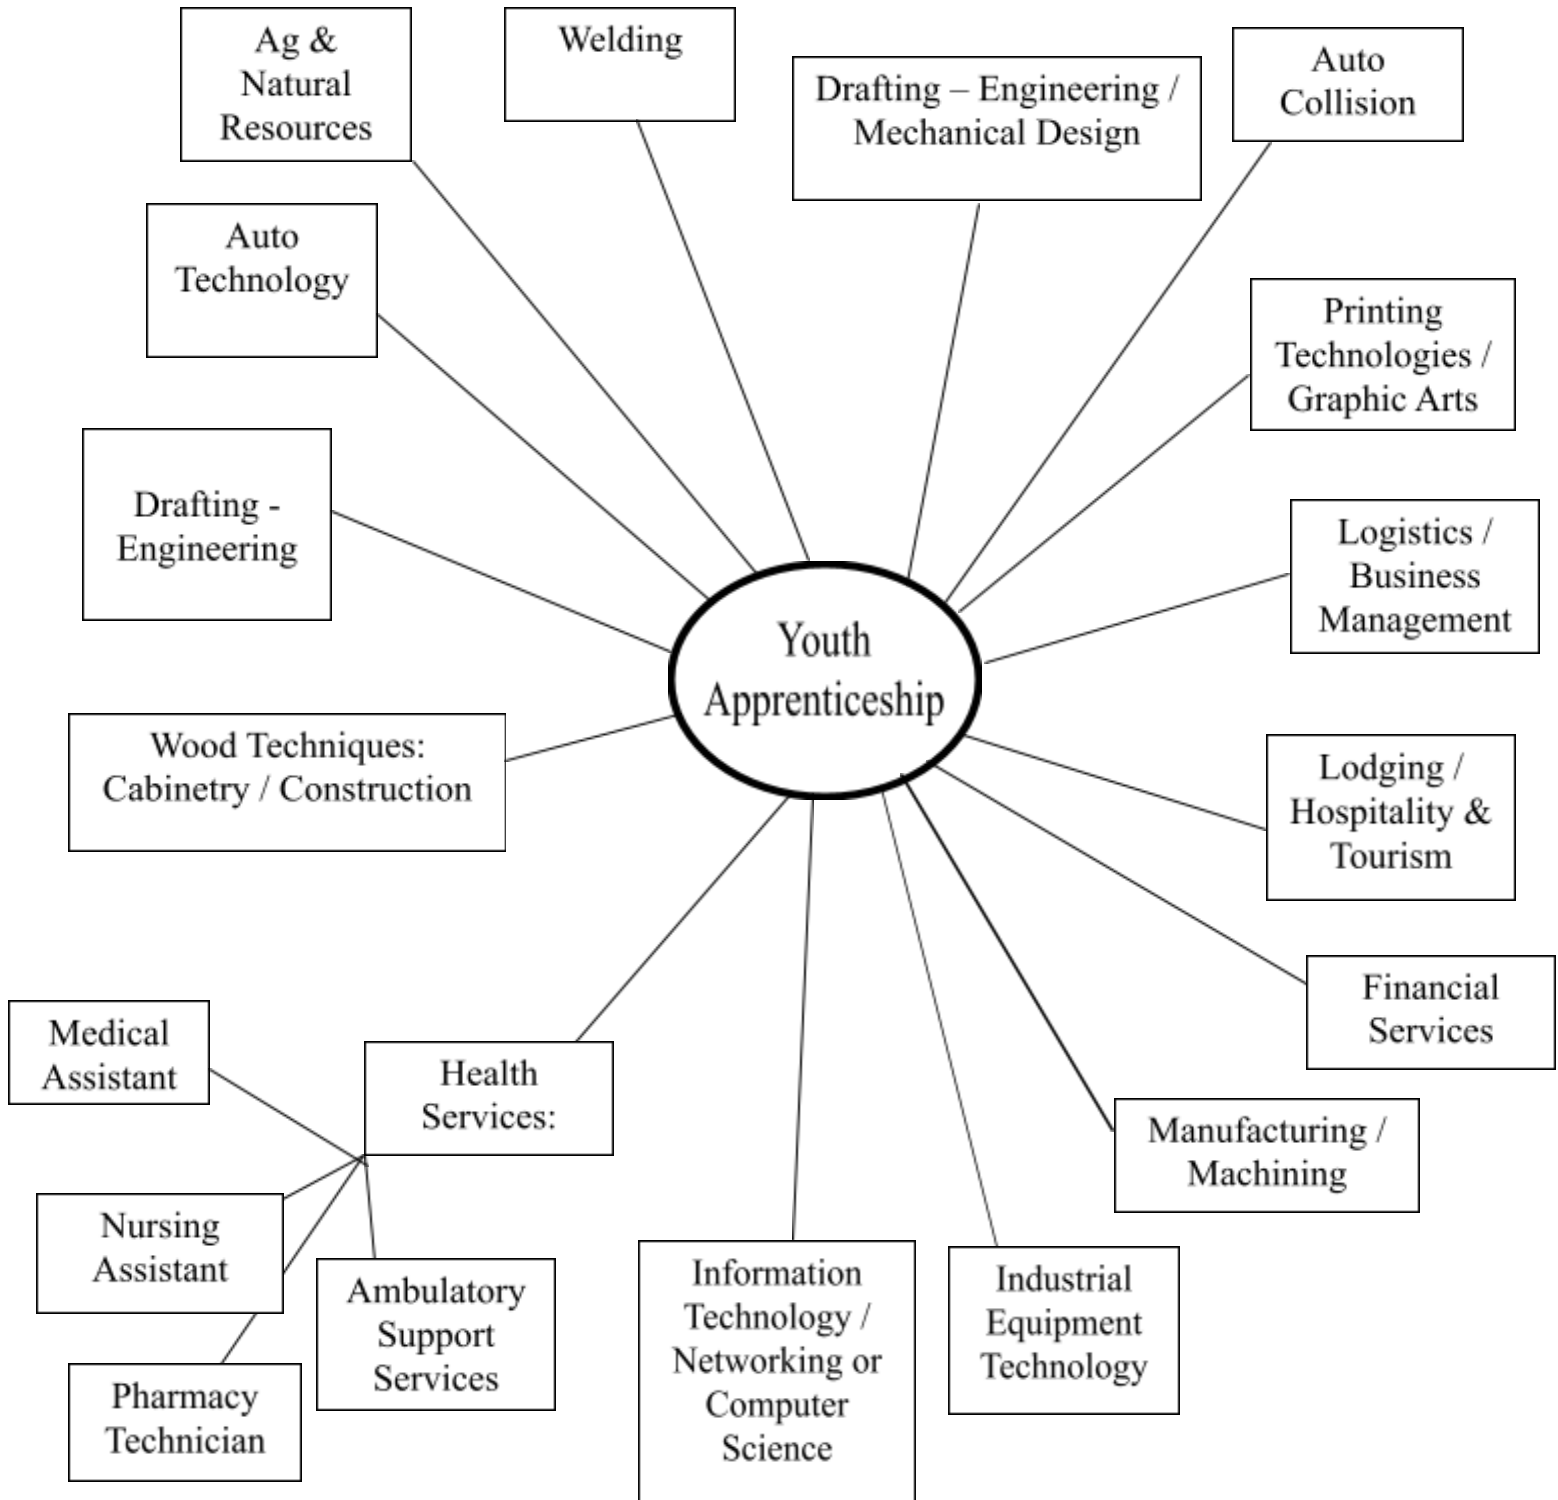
Youth Apprenticeship

Ag & Natural Resources

Welding

Drafting – Engineering / Mechanical Design

Auto Collision

Auto Technology

Printing Technologies / Graphic Arts

Drafting - Engineering

Logistics / Business Management

Wood Techniques: Cabinetry / Construction

Lodging / Hospitality & Tourism

Financial Services

Medical Assistant

Health Services:

Manufacturing / Machining

Nursing Assistant

Ambulatory Support Services

Information Technology / Networking or Computer Science

Industrial Equipment Technology

Pharmacy Technician